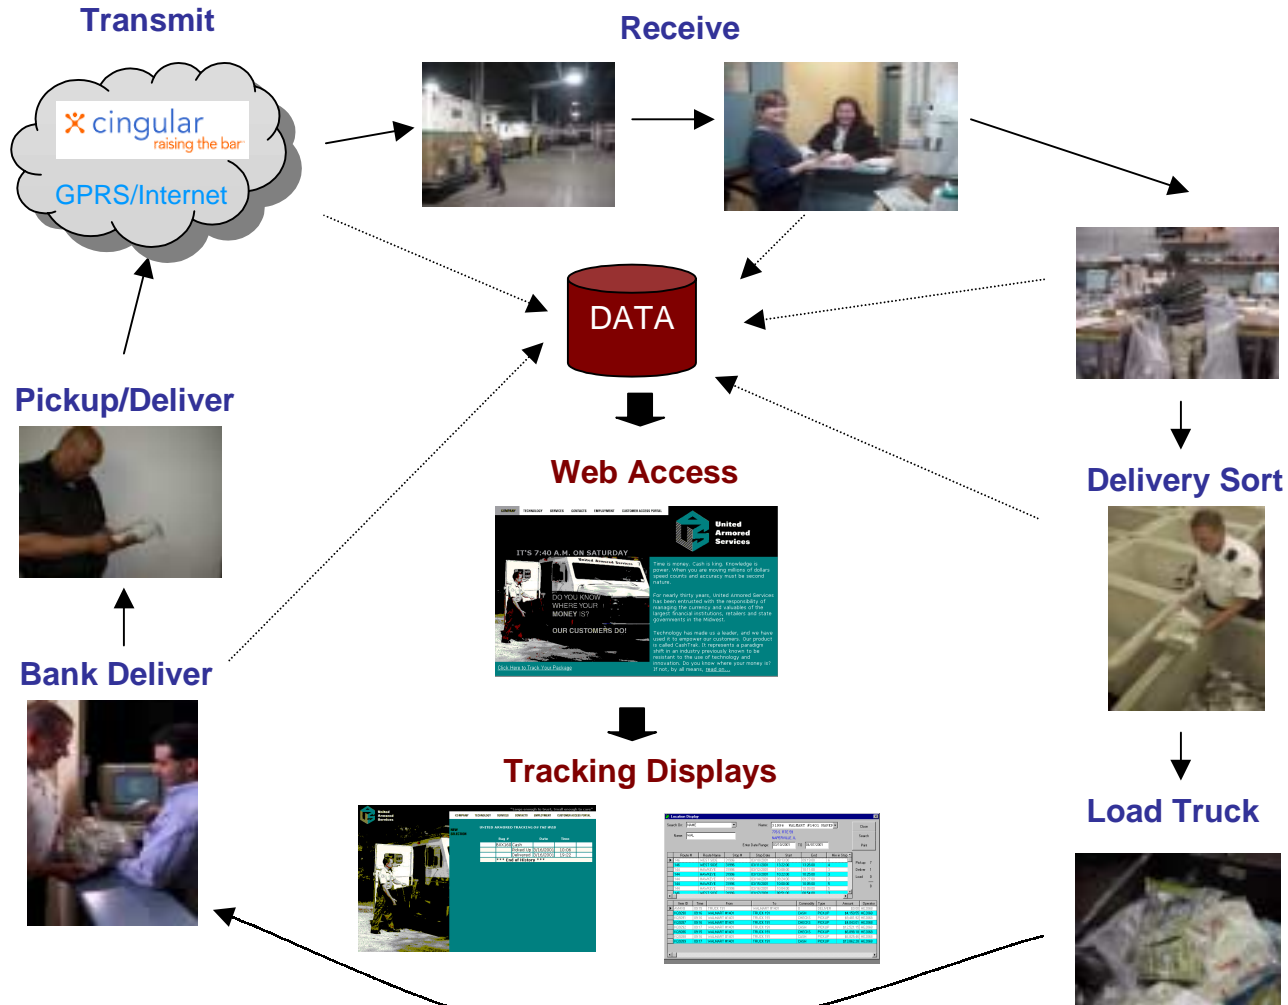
Transmit

cingular raising the bar

GPRS/Internet

Receive

DATA

Web Access

IT'S 7:40 A.M. ON SATURDAY

DO YOU KNOW WHERE YOUR MONEY IS?

OUR CUSTOMERS DO!

United Armored Services

Pickup/Deliver

Bank Deliver

Delivery Sort

Load Truck

Tracking Displays